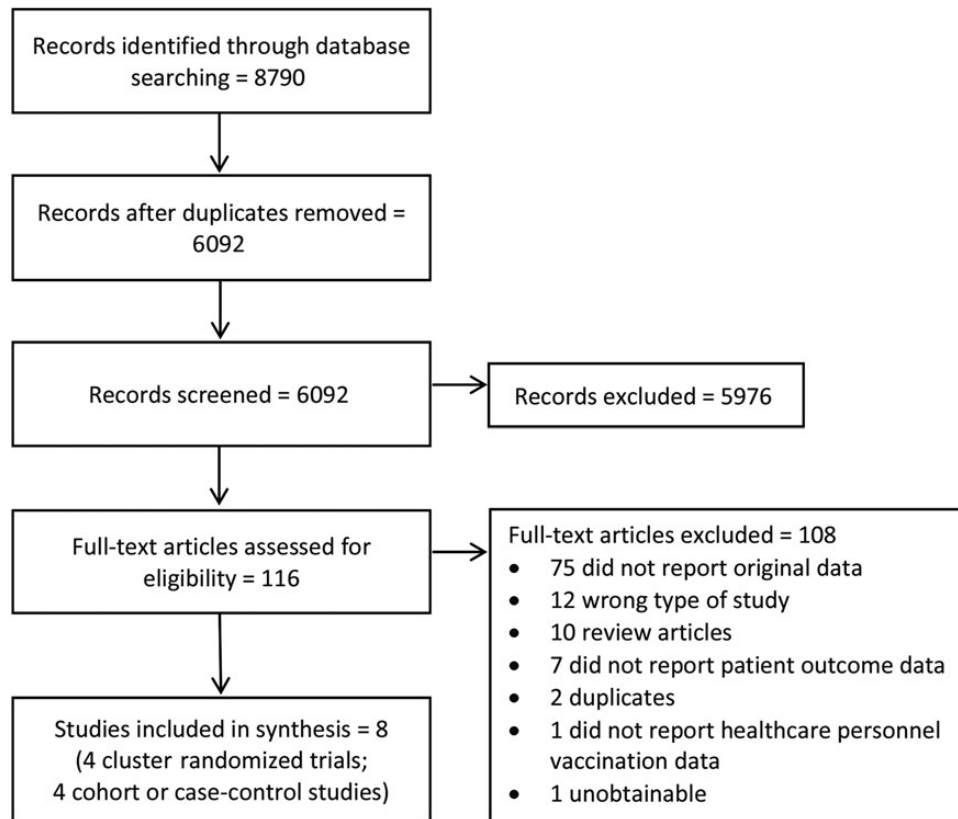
Records identified through database searching = 8790

Records after duplicates removed = 6092

Records screened = 6092

Records excluded = 5976

Full-text articles assessed for eligibility = 116

Full-text articles excluded = 108
- 75 did not report original data
- 12 wrong type of study
- 10 review articles
- 7 did not report patient outcome data
- 2 duplicates
- 1 did not report healthcare personnel vaccination data
- 1 unobtainable

Studies included in synthesis = 8 (4 cluster randomized trials; 4 cohort or case-control studies)